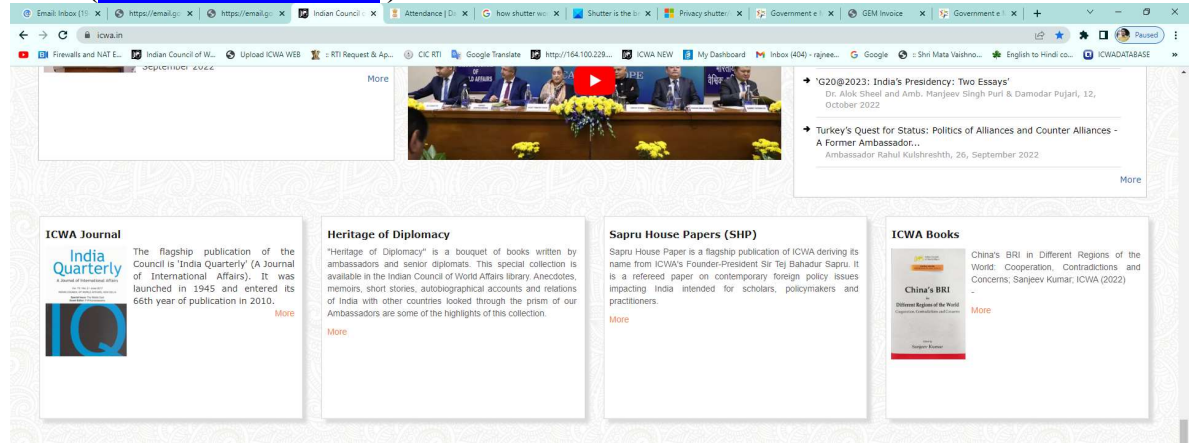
Email: Inbox (1! × | https://email.go × | https://email.go × | Indian Council × | Attendance | D × | how shutter wo × | Shutter is the b × | Privacy shutter × | Government e × | GEM Invoice × | Government e × | +

icwa.in

Paused

Firewalls and NAT E... | Indian Council of W... | Upload ICWA WEB | :: RTI Request & Ap... | CIC RTI | Google Translate | http://164.100.229.... | ICWA NEW | My Dashboard | Inbox (404) - rajnee... | Google | :: Shri Mata Vaishno... | English to Hindi co... | ICWADATABASE | »

September 2022

More

'G20@2023: India's Presidency: Two Essays'
Dr. Alok Sheel and Amb. Manjeev Singh Puri & Damodar Pujari, 12, October 2022

Turkey's Quest for Status: Politics of Alliances and Counter Alliances - A Former Ambassador...
Ambassador Rahul Kulshreshth, 26, September 2022

More

ICWA Journal

India Quarterly

The flagship publication of the Council is 'India Quarterly' (A Journal of International Affairs). It was launched in 1945 and entered its 66th year of publication in 2010.

More

Heritage of Diplomacy

"Heritage of Diplomacy" is a bouquet of books written by ambassadors and senior diplomats. This special collection is available in the Indian Council of World Affairs library. Anecdotes, memoirs, short stories, autobiographical accounts and relations of India with other countries looked through the prism of our Ambassadors are some of the highlights of this collection.

More

Sapru House Papers (SHP)

Sapru House Paper is a flagship publication of ICWA deriving its name from ICWA's Founder-President Sir Tej Bahadur Sapru. It is a refereed paper on contemporary foreign policy issues impacting India intended for scholars, policymakers and practitioners.

More

ICWA Books

China's BRI
Different Regions of the World
Sanjeev Kumar

China's BRI in Different Regions of the World: Cooperation, Contradictions and Concerns; Sanjeev Kumar; ICWA (2022)
-

More